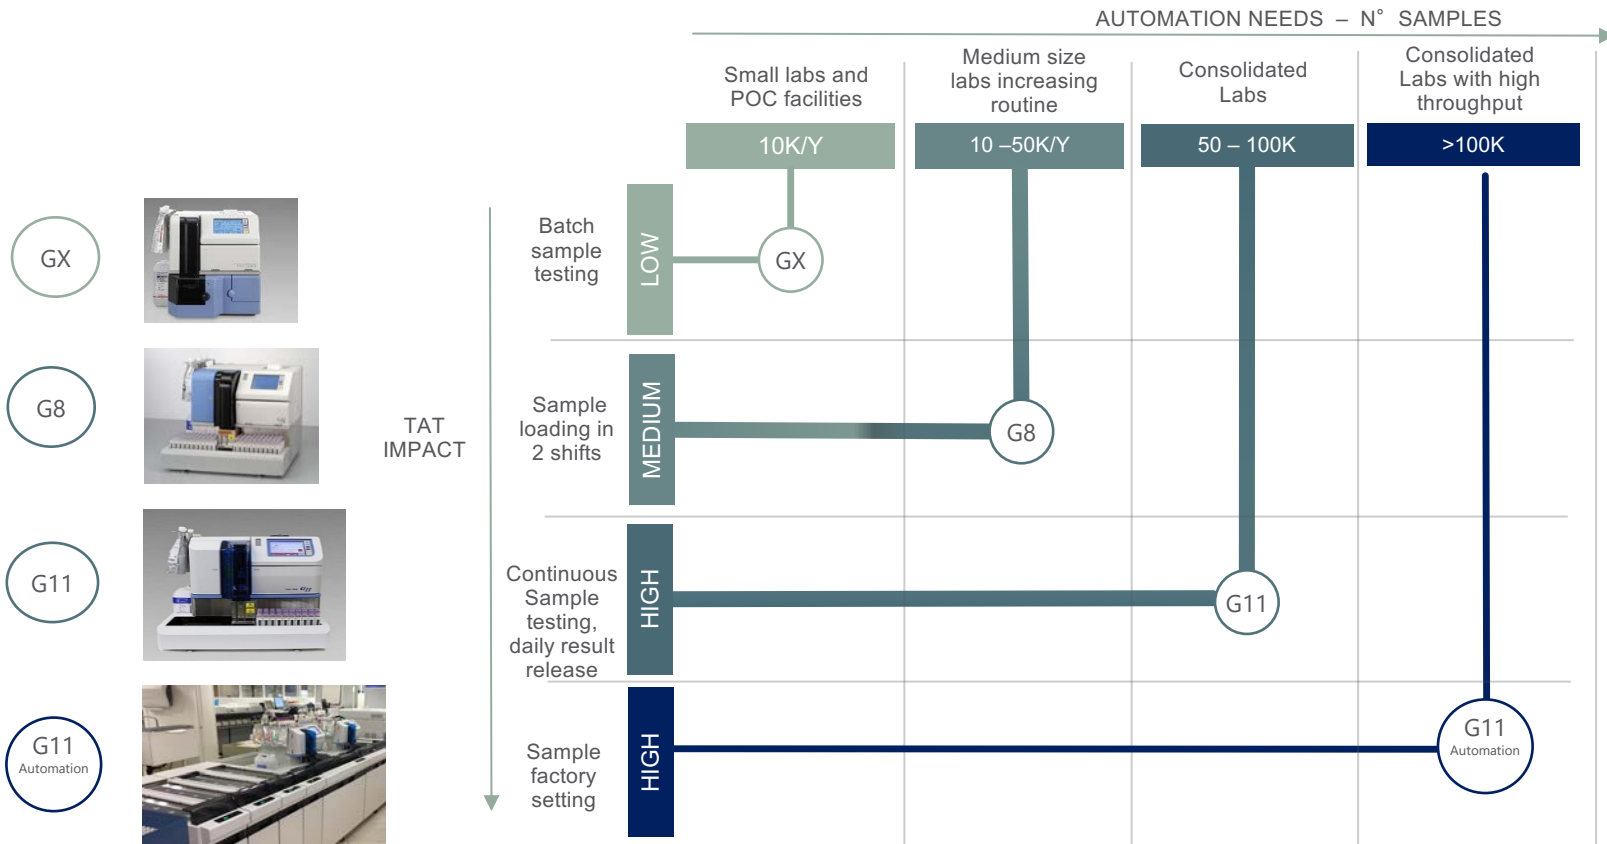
AUTOMATION NEEDS – N° SAMPLES

Small labs and POC facilities

Medium size labs increasing routine

Consolidated Labs

Consolidated Labs with high throughput

10K/Y

10 –50K/Y

50 – 100K

>100K

GX

G8

G11

G11 Automation

TAT IMPACT

Batch sample testing

LOW

GX

Sample loading in 2 shifts

MEDIUM

G8

Continuous Sample testing, daily result release

HIGH

G11

Sample factory setting

HIGH

G11 Automation